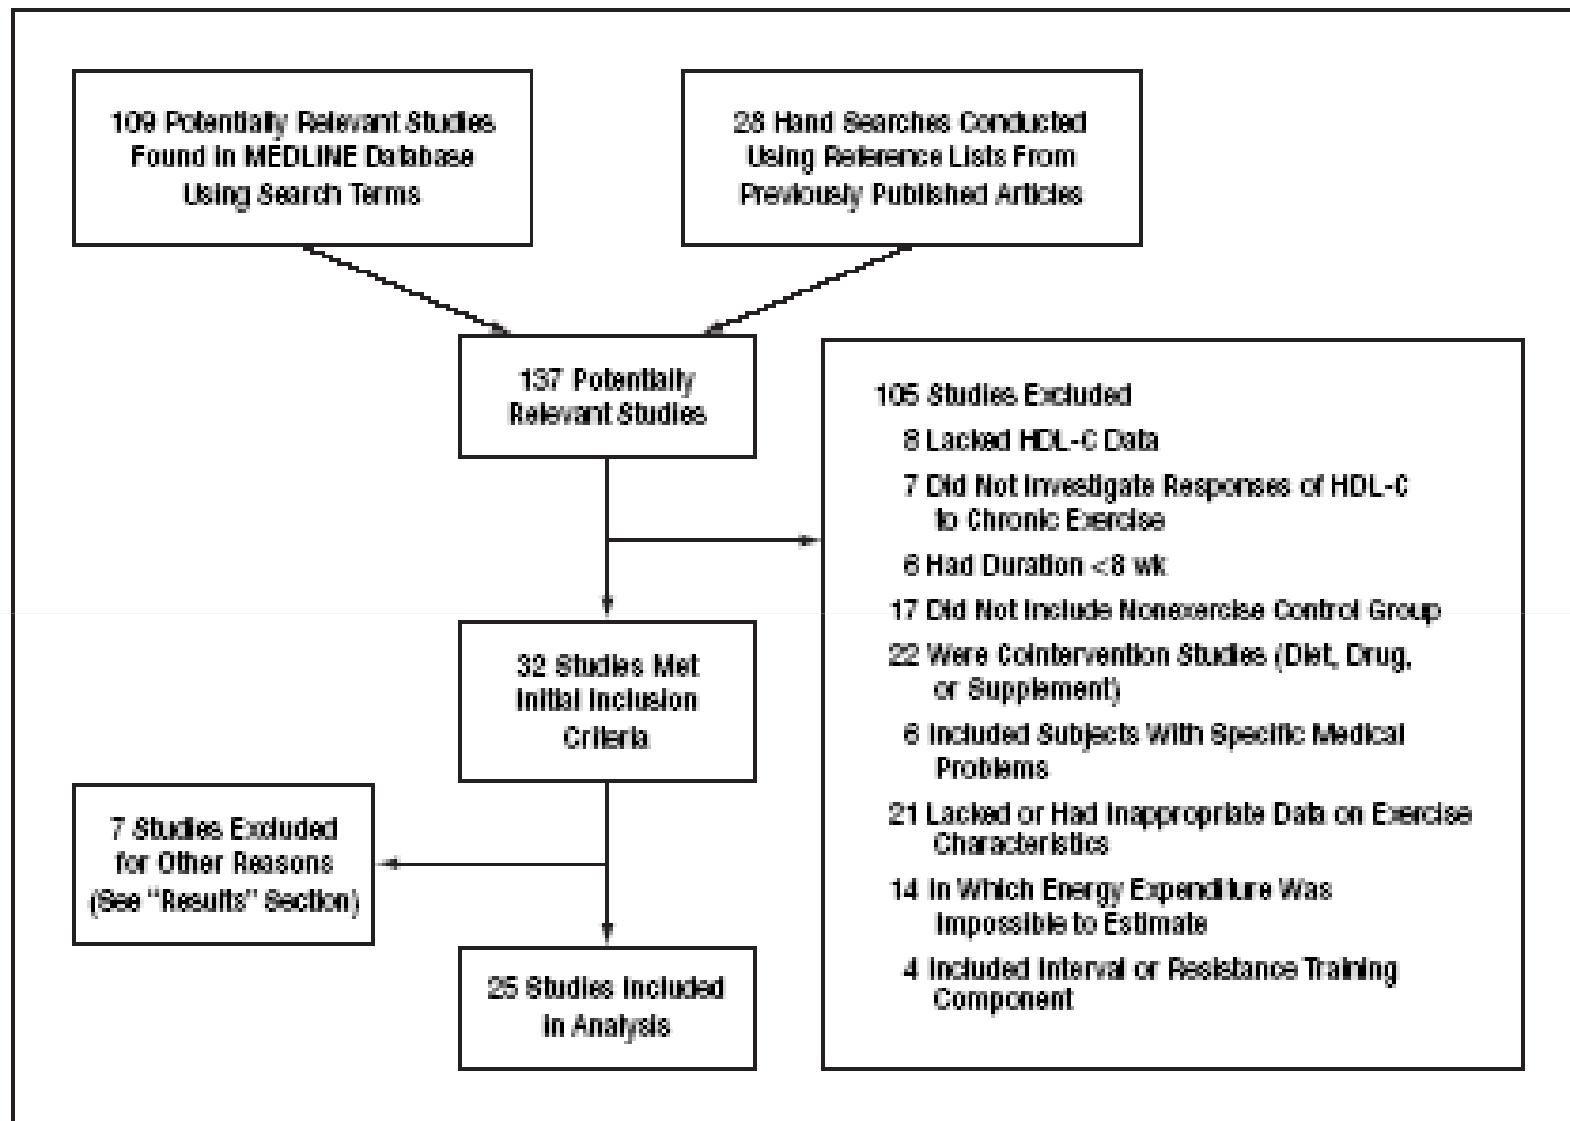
109 Potentially Relevant Studies Found in MEDLINE Database Using Search Terms

28 Hand Searches Conducted Using Reference Lists From Previously Published Articles

137 Potentially Relevant Studies

105 Studies Excluded
8 Lacked HDL-C Data
7 Did Not Investigate Responses of HDL-C to Chronic Exercise
6 Had Duration <8 wk
17 Did Not Include Nonexercise Control Group
22 Were Cointervention Studies (Diet, Drug, or Supplement)
6 Included Subjects With Specific Medical Problems
21 Lacked or Had Inappropriate Data on Exercise Characteristics
14 In Which Energy Expenditure Was Impossible to Estimate
4 Included Interval or Resistance Training Component

32 Studies Met Initial Inclusion Criteria

7 Studies Excluded for Other Reasons (See "Results" Section)

25 Studies Included in Analysis